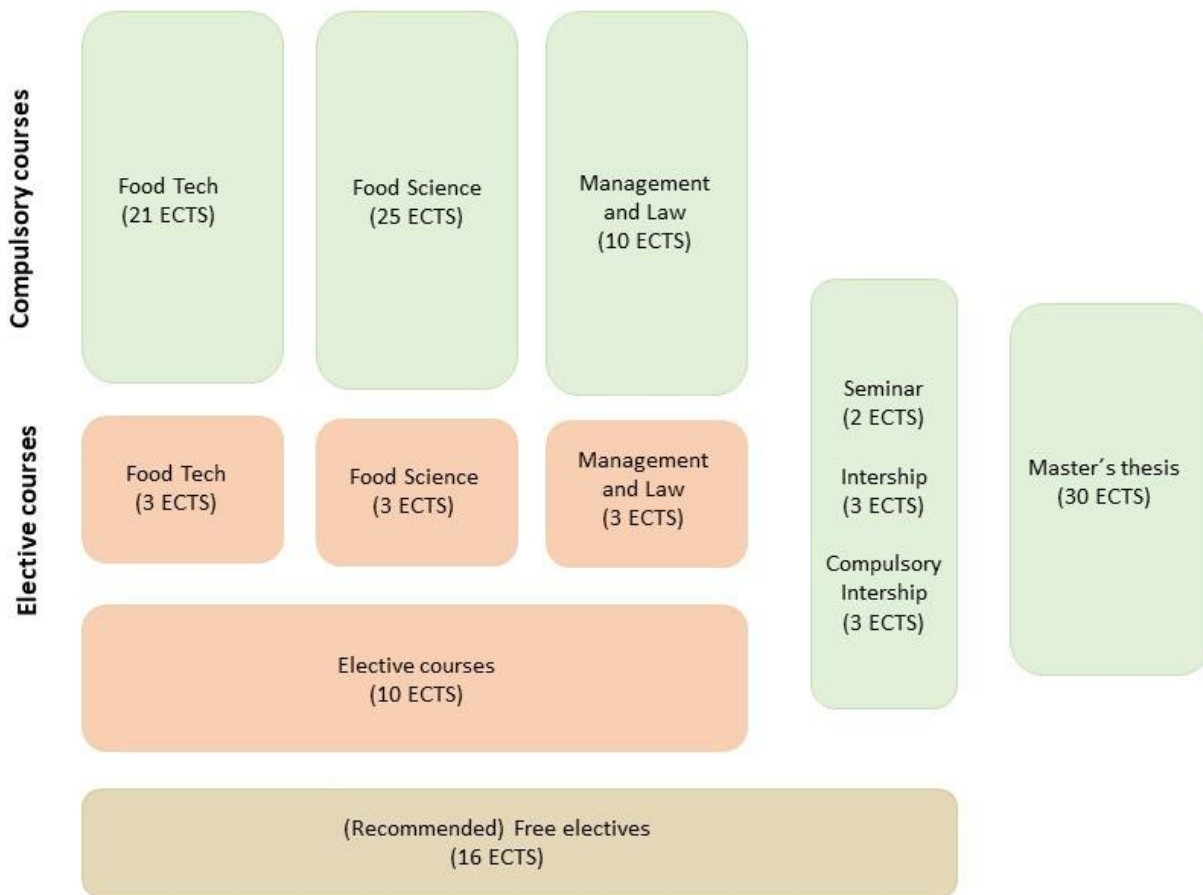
Compulsory courses

Food Tech
(21 ECTS)

Food Science
(25 ECTS)

Management and Law
(10 ECTS)

Elective courses

Food Tech
(3 ECTS)

Food Science
(3 ECTS)

Management and Law
(3 ECTS)

Elective courses
(10 ECTS)

Seminar
(2 ECTS)

Intership
(3 ECTS)

Compulsory Intership
(3 ECTS)

Master´s thesis
(30 ECTS)

(Recommended) Free electives
(16 ECTS)